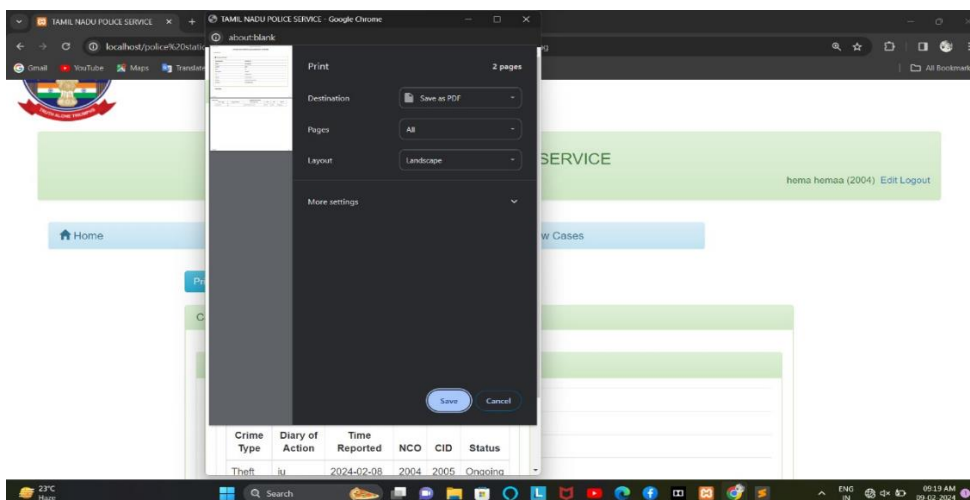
TAMIL NADU POLICE SERVICE ×
+
TAMIL NADU POLICE SERVICE - Google Chrome
about:blank
localhost/police%20static
g
Gmail YouTube Maps Translate
All Bookmarks

Print
2 pages
Destination
Save as PDF
Pages
All
Layout
Landscape
More settings
Save
Cancel

SERVICE
hema hemaa (2004) Edit Logout
Home
w Cases
Pr
C

| Crime Type | Diary of Action | Time Reported | NCO | CID | Status |
|---|---|---|---|---|---|
| Theft | iu | 2024-02-08 | 2004 | 2005 | Ongoing |

23°C
Haze
Search
ENG IN
09:19 AM
09-02-2024